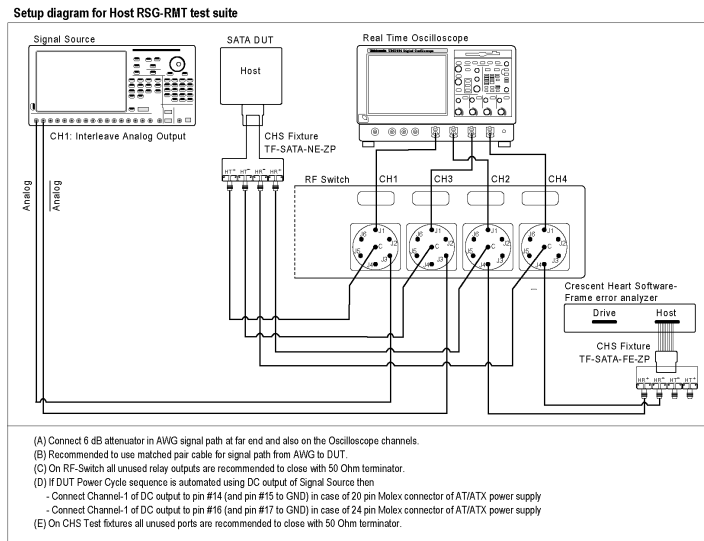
Setup diagram for Host RSG-RMT test suite

Signal Source

SATA DUT

Host

Real Time Oscilloscope

CH1: Interleave Analog Output

CHS Fixture
TF-SATA-NE-ZP

HT+ HT- HR- HR+

RF Switch

CH1

CH3

CH2

CH4

J1 J2 J3 J4 J5 J6 C

Analog

$\overline{\text{Analog}}$

Crescent Heart Software-
Frame error analyzer

Drive

Host

CHS Fixture
TF-SATA-FE-ZP

HR+ HR- HT- HT+

(A) Connect 6 dB attenuator in AWG signal path at far end and also on the Oscilloscope channels.
(B) Recommended to use matched pair cable for signal path from AWG to DUT.
(C) On RF-Switch all unused relay outputs are recommended to close with 50 Ohm terminator.
(D) If DUT Power Cycle sequence is automated using DC output of Signal Source then
- Connect Channel-1 of DC output to pin #14 (and pin #15 to GND) in case of 20 pin Molex connector of AT/ATX power supply
- Connect Channel-1 of DC output to pin #16 (and pin #17 to GND) in case of 24 pin Molex connector of AT/ATX power supply
(E) On CHS Test fixtures all unused ports are recommended to close with 50 Ohm terminator.